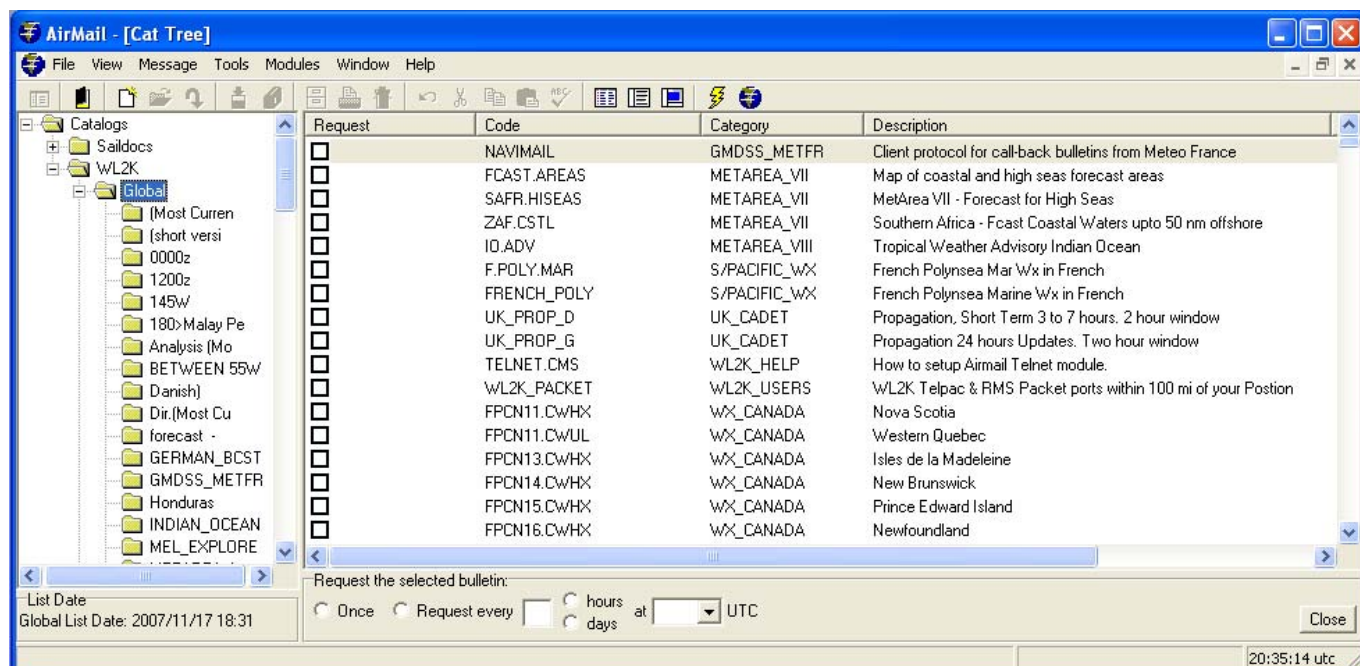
AirMail - [Cat Tree]

File View Message Tools Modules Window Help

Catalogs
Saildocs
WL2K
Global
(Most Curren
(short versi
0000z
1200z
145W
180>Malay Pe
Analysis (Mo
BETWEEN 55W
Danish)
Dir.(Most Cu
forecast -
GERMAN_BCST
GMDSS_METFR
Honduras
INDIAN_OCEAN
MEL_EXPLORE

| Request | Code | Category | Description |
|---|---|---|---|
| ☐ | NAVIMAIL | GMDSS_METFR | Client protocol for call-back bulletins from Meteo France |
| ☐ | FCAST.AREAS | METAREA_VII | Map of coastal and high seas forecast areas |
| ☐ | SAFR.HISEAS | METAREA_VII | MetArea VII - Forecast for High Seas |
| ☐ | ZAF.CSTL | METAREA_VII | Southern Africa - Fcast Coastal Waters upto 50 nm offshore |
| ☐ | IO.ADV | METAREA_VIII | Tropical Weather Advisory Indian Ocean |
| ☐ | F.POLY.MAR | S/PACIFIC_WX | French Polynsea Mar Wx in French |
| ☐ | FRENCH_POLY | S/PACIFIC_WX | French Polynsea Marine Wx in French |
| ☐ | UK_PROP_D | UK_CADET | Propagation, Short Term 3 to 7 hours. 2 hour window |
| ☐ | UK_PROP_G | UK_CADET | Propagation 24 hours Updates. Two hour window |
| ☐ | TELNET.CMS | WL2K_HELP | How to setup Airmail Telnet module. |
| ☐ | WL2K_PACKET | WL2K_USERS | WL2K Telpac & RMS Packet ports within 100 mi of your Postion |
| ☐ | FPCN11.CWHX | WX_CANADA | Nova Scotia |
| ☐ | FPCN11.CWUL | WX_CANADA | Western Quebec |
| ☐ | FPCN13.CWHX | WX_CANADA | Isles de la Madeleine |
| ☐ | FPCN14.CWHX | WX_CANADA | New Brunswick |
| ☐ | FPCN15.CWHX | WX_CANADA | Prince Edward Island |
| ☐ | FPCN16.CWHX | WX_CANADA | Newfoundland |

List Date
Global List Date: 2007/11/17 18:31

Request the selected bulletin:
Once Request every hours days at UTC

Close

20:35:14 utc